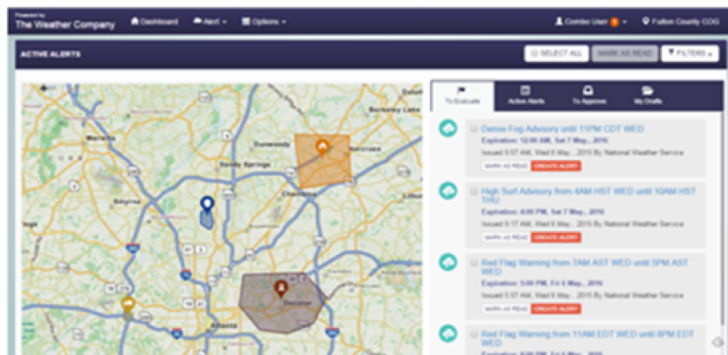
Powered by
The Weather Company

Dashboard
Alert
Options
Combo User
Fulton County COG

ACTIVE ALERTS
SELECT ALL
MARK AS READ
FILTERS

Dunwoody
Sandy Springs
Chamblee
Smyrna
Decatur
Atlanta

To Evaluate
Active Alerts
To Approve
My Drafts

Dense Fog Advisory until 11PM CDT WED
Expiration: 12:00 AM, Sat 7 May,, 2016
Issued 9:07 AM, Wed 6 May , 2016 By National Weather Service
MARK AS READ
CREATE ALERT

High Surf Advisory from 4AM HST WED until 10AM HST THU
Expiration: 4:00 PM, Sat 7 May,, 2016
Issued 9:17 AM, Wed 6 May , 2016 By National Weather Service
MARK AS READ
CREATE ALERT

Red Flag Warning from 7AM AST WED until 5PM AST WED
Expiration: 5:00 PM, Fri 6 May,, 2016
Issued 5:57 AM, Wed 6 May , 2016 By National Weather Service
MARK AS READ
CREATE ALERT

Red Flag Warning from 11AM EDT WED until 8PM EDT WED
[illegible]